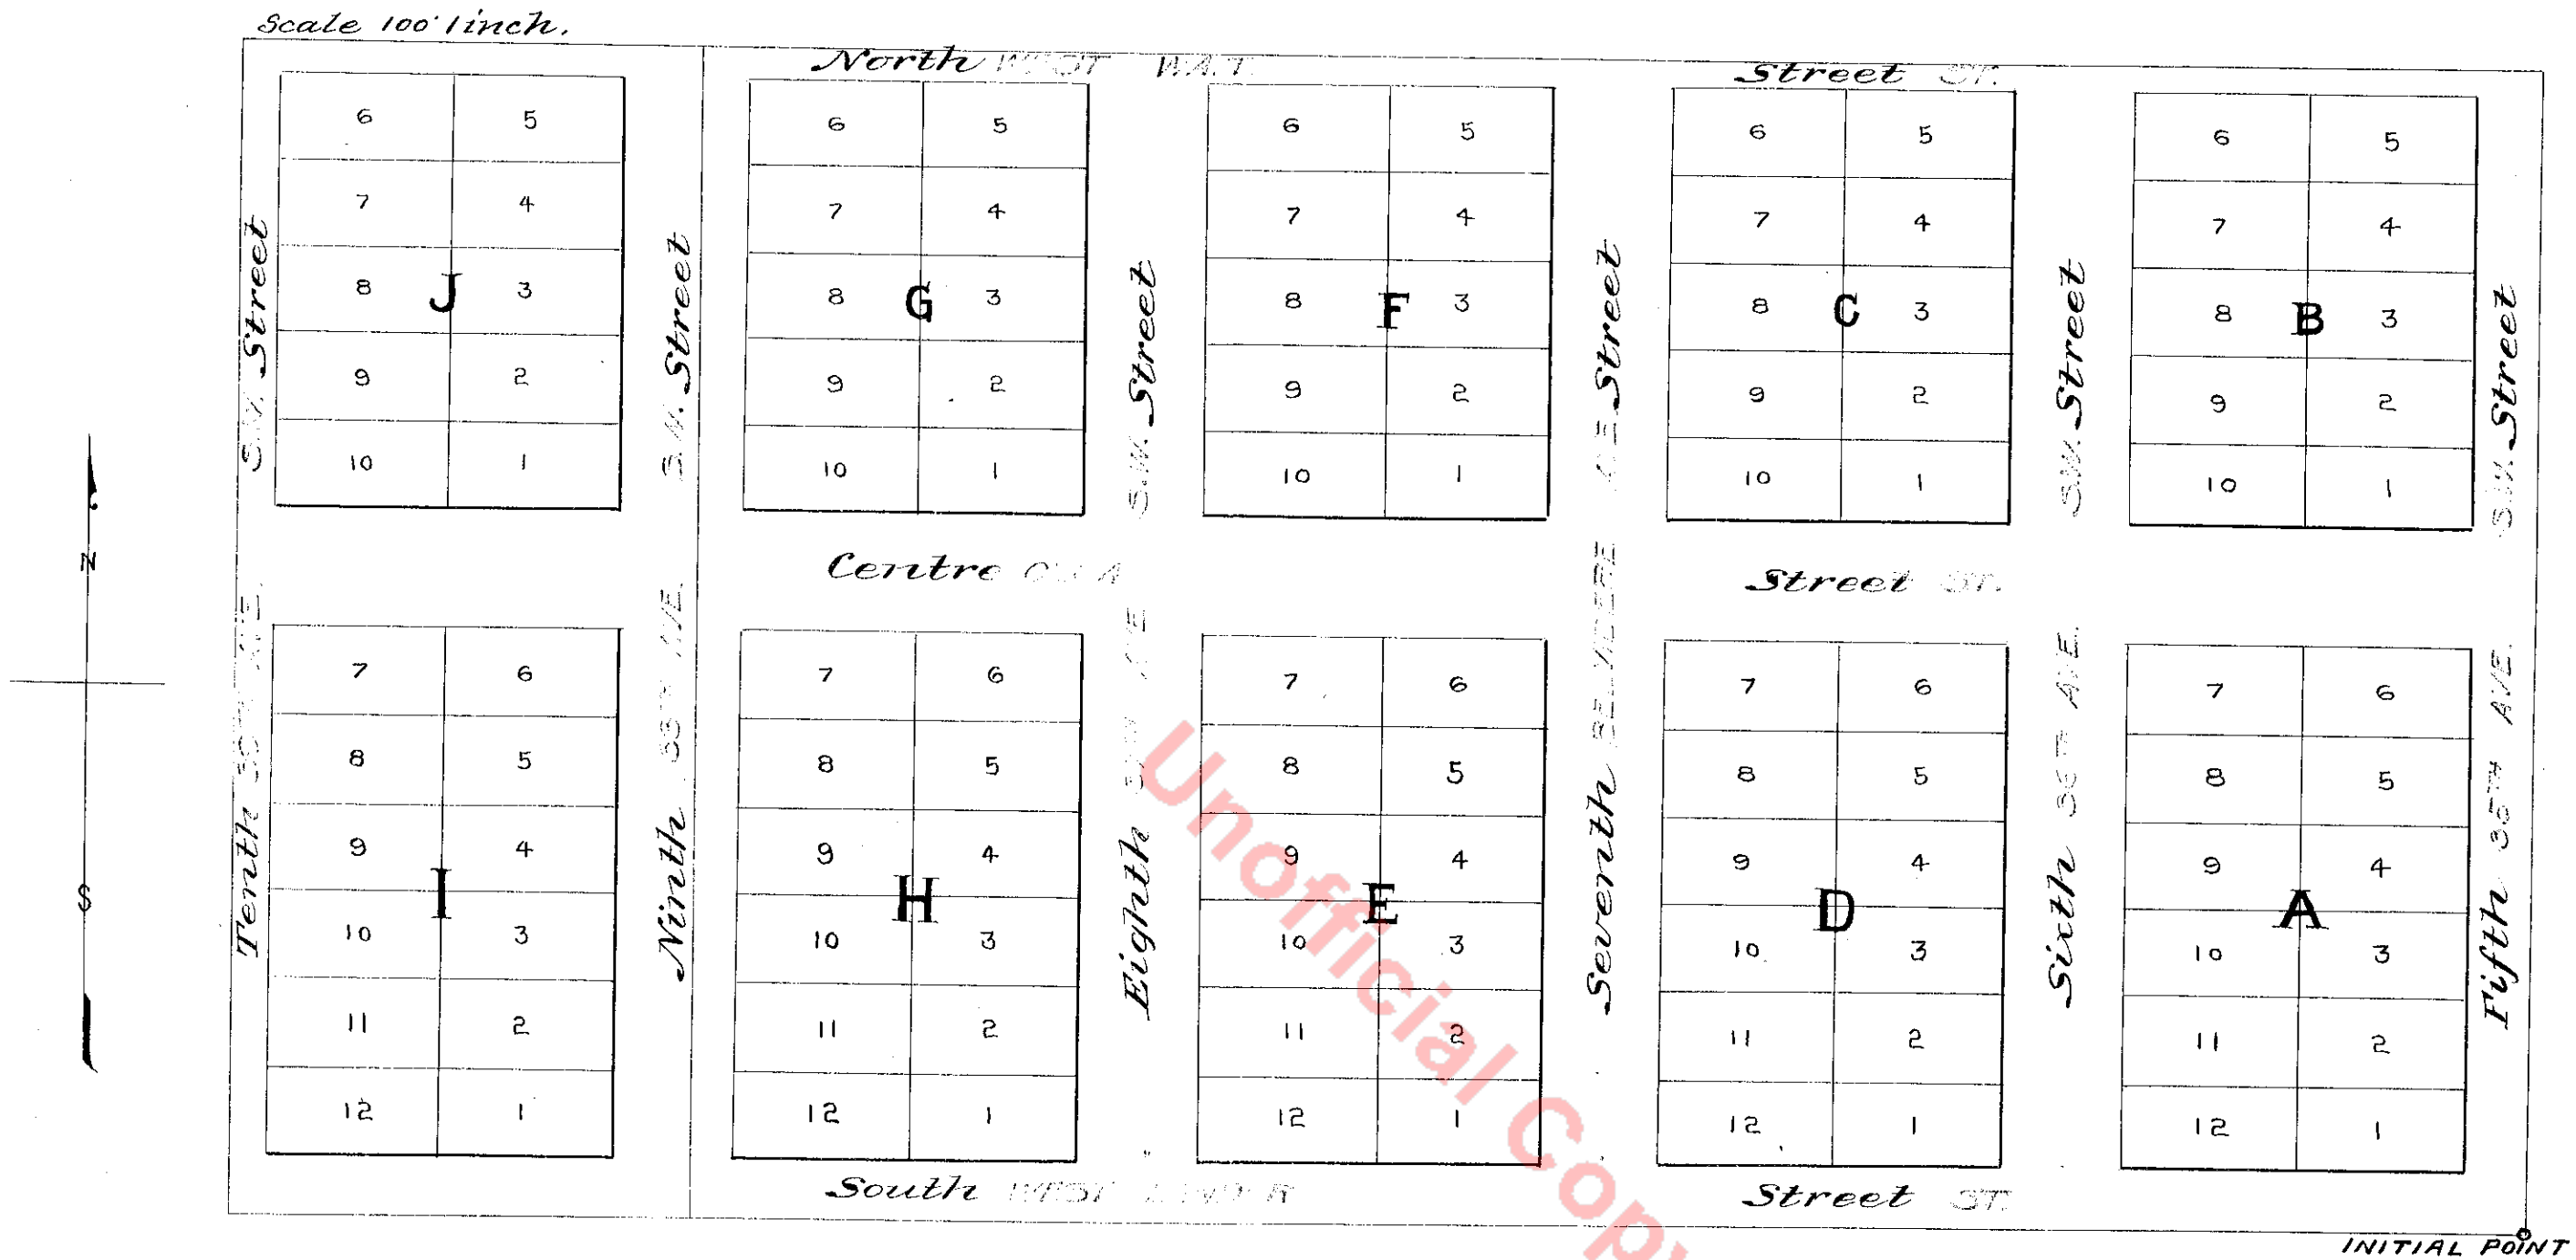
Scale 100' 1 inch.

North WEST WAT Street ST.

S.W. Street
S.W. Street
S.W. Street
N.E. Street
S.W. Street
S.W. Street

J
6 5
7 4
8 3
9 2
10 1

G
6 5
7 4
8 3
9 2
10 1

F
6 5
7 4
8 3
9 2
10 1

C
6 5
7 4
8 3
9 2
10 1

B
6 5
7 4
8 3
9 2
10 1

Centre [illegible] Street ST.

Tenth 35TH AVE
Ninth 35TH AVE
Eighth 35TH AVE
Seventh BELVEDERE
Sixth 36TH AVE
Fifth 35TH AVE

I
7 6
8 5
9 4
10 3
11 2
12 1

H
7 6
8 5
9 4
10 3
11 2
12 1

E
7 6
8 5
9 4
10 3
11 2
12 1

D
7 6
8 5
9 4
10 3
11 2
12 1

A
7 6
8 5
9 4
10 3
11 2
12 1

N
S

South WEST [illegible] Street ST.

INITIAL POINT

Unofficial Copy